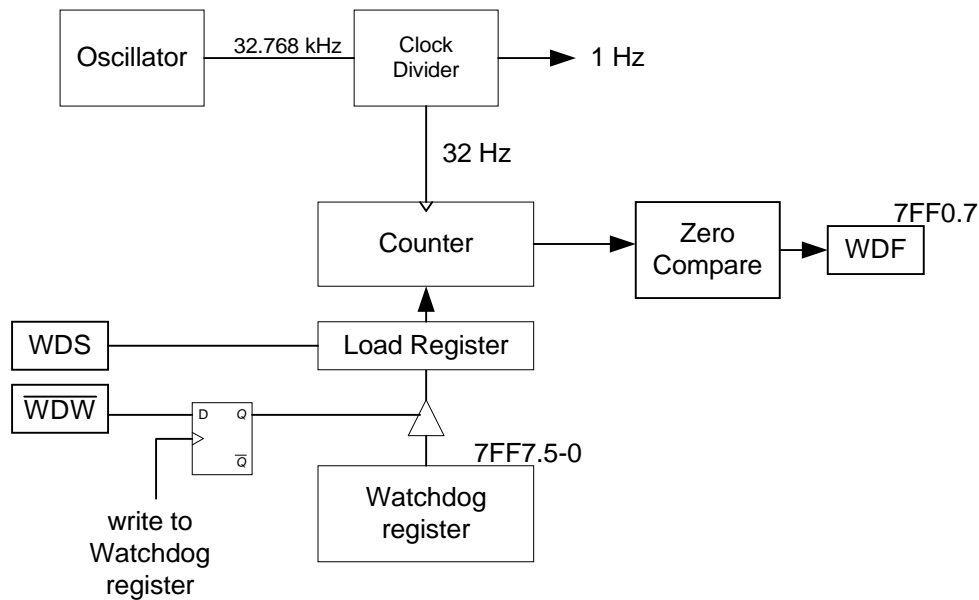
Oscillator

32.768 kHz

Clock Divider

1 Hz

32 Hz

Counter

Zero Compare

7FF0.7

WDF

WDS

Load Register

$\overline{\text{WDW}}$

D

Q

$\overline{\text{Q}}$

7FF7.5-0

Watchdog register

write to Watchdog register